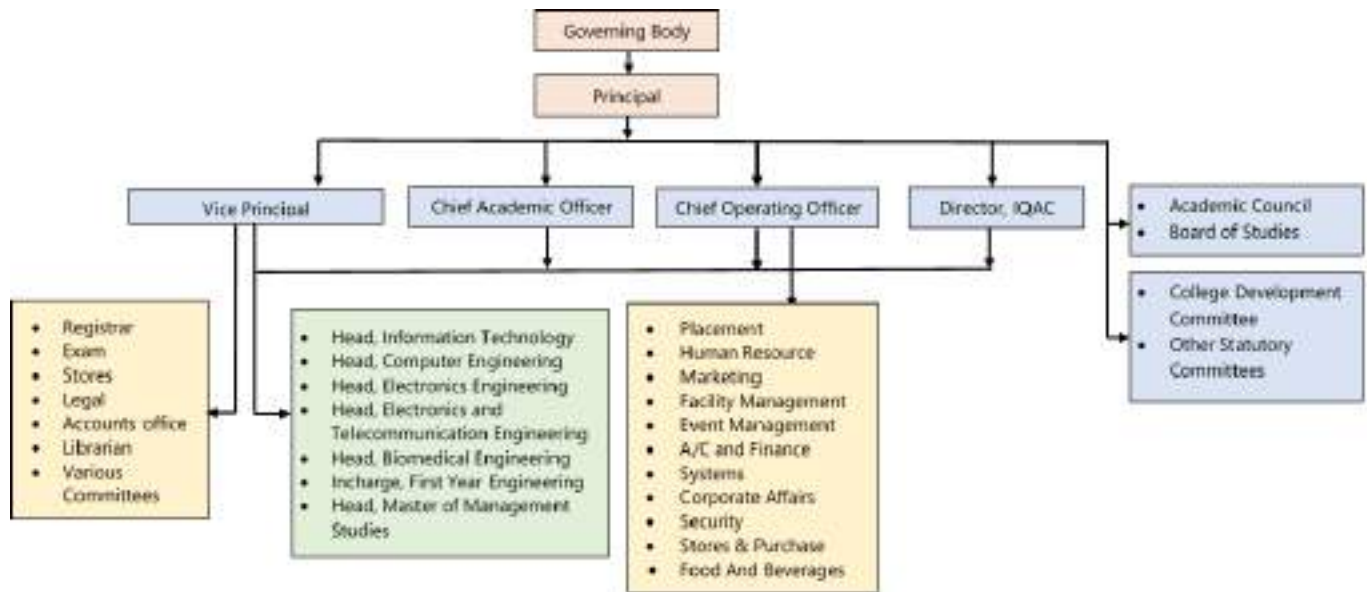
Governing Body

Principal

Vice Principal

Chief Academic Officer

Chief Operating Officer

Director, IQAC

- Academic Council
- Board of Studies

- College Development Committee
- Other Statutory Committees

- Registrar
- Exam
- Stores
- Legal
- Accounts office
- Librarian
- Various Committees

- Head, Information Technology
- Head, Computer Engineering
- Head, Electronics Engineering
- Head, Electronics and Telecommunication Engineering
- Head, Biomedical Engineering
- Incharge, First Year Engineering
- Head, Master of Management Studies

- Placement
- Human Resource
- Marketing
- Facility Management
- Event Management
- A/C and Finance
- Systems
- Corporate Affairs
- Security
- Stores & Purchase
- Food And Beverages